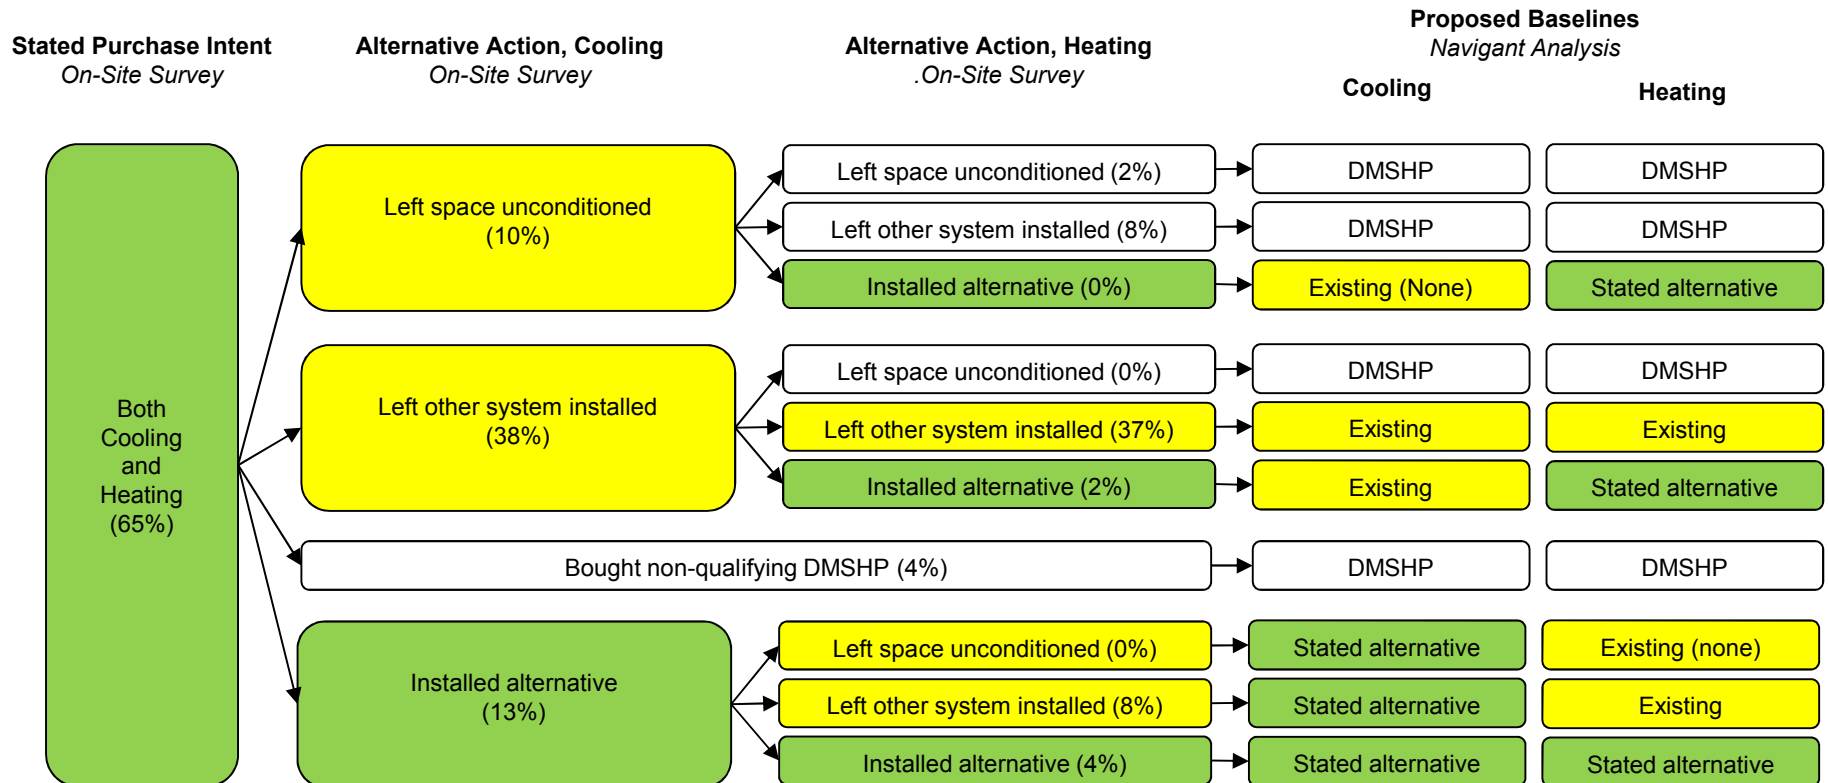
Stated Purchase Intent
On-Site Survey

Alternative Action, Cooling
On-Site Survey

Alternative Action, Heating
.On-Site Survey

Proposed Baselines
Navigant Analysis

Cooling

Heating

Both Cooling and Heating (65%)

Left space unconditioned (10%)

Left space unconditioned (2%)
DMSHP
DMSHP

Left other system installed (8%)
DMSHP
DMSHP

Installed alternative (0%)
Existing (None)
Stated alternative

Left other system installed (38%)

Left space unconditioned (0%)
DMSHP
DMSHP

Left other system installed (37%)
Existing
Existing

Installed alternative (2%)
Existing
Stated alternative

Bought non-qualifying DMSHP (4%)
DMSHP
DMSHP

Installed alternative (13%)

Left space unconditioned (0%)
Stated alternative
Existing (none)

Left other system installed (8%)
Stated alternative
Existing

Installed alternative (4%)
Stated alternative
Stated alternative